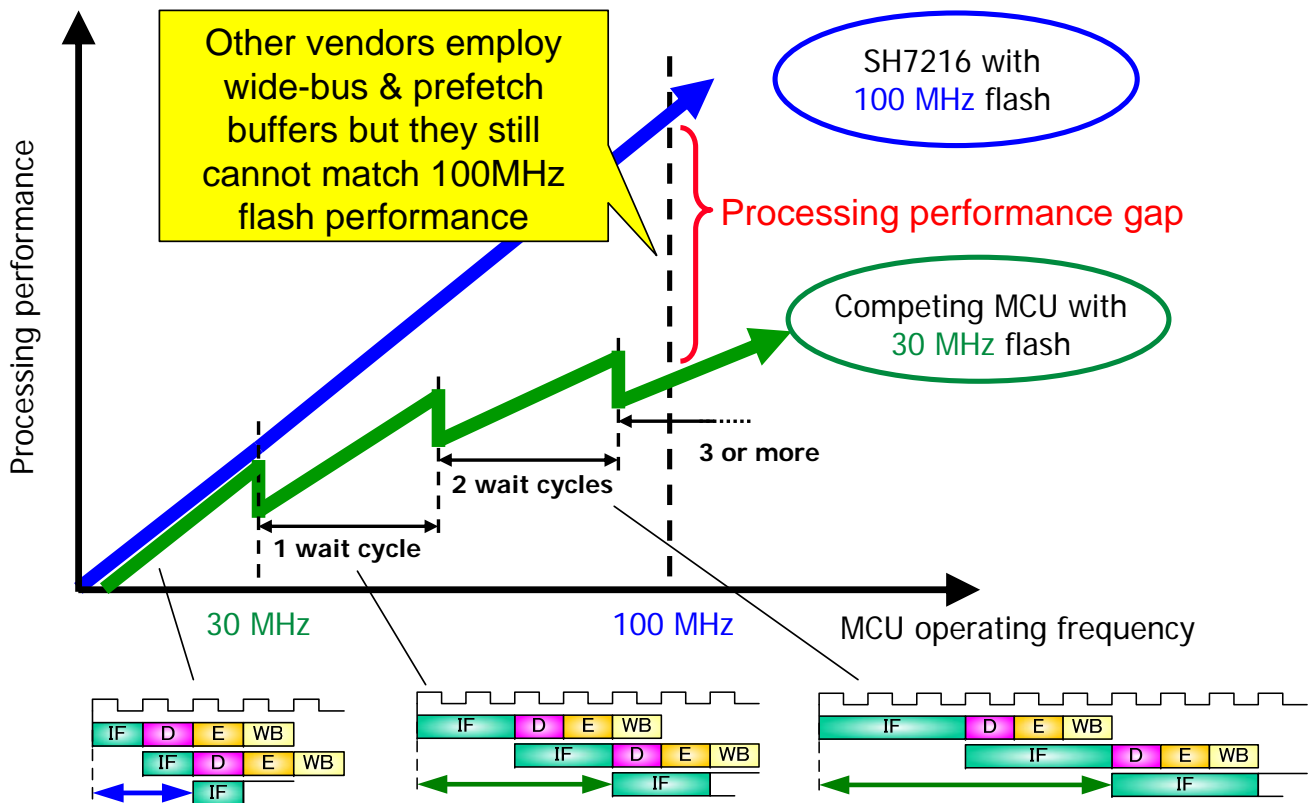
Other vendors employ wide-bus & prefetch buffers but they still cannot match 100MHz flash performance

SH7216 with 100 MHz flash

Processing performance gap

Competing MCU with 30 MHz flash

Processing performance

3 or more

2 wait cycles

1 wait cycle

30 MHz

100 MHz

MCU operating frequency

| IF | D | E | WB |
|---|---|---|---|

| IF | D | E | WB |
|---|---|---|---|

IF

| IF | D | E | WB |
|---|---|---|---|

| IF | D | E | WB |
|---|---|---|---|

IF

| IF | D | E | WB |
|---|---|---|---|

| IF | D | E | WB |
|---|---|---|---|

IF